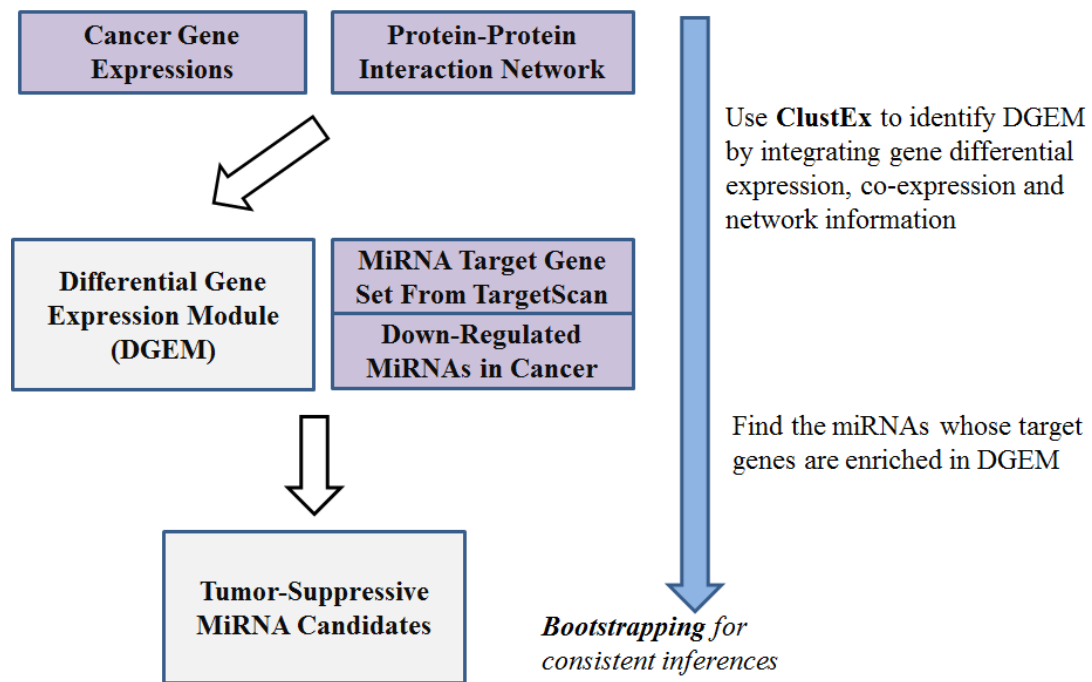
Cancer Gene Expressions

Protein-Protein Interaction Network

Use **ClustEx** to identify DGEM by integrating gene differential expression, co-expression and network information

Differential Gene Expression Module (DGEM)

MiRNA Target Gene Set From TargetScan

Down-Regulated MiRNAs in Cancer

Find the miRNAs whose target genes are enriched in DGEM

Tumor-Suppressive MiRNA Candidates

***Bootstrapping*** *for consistent inferences*